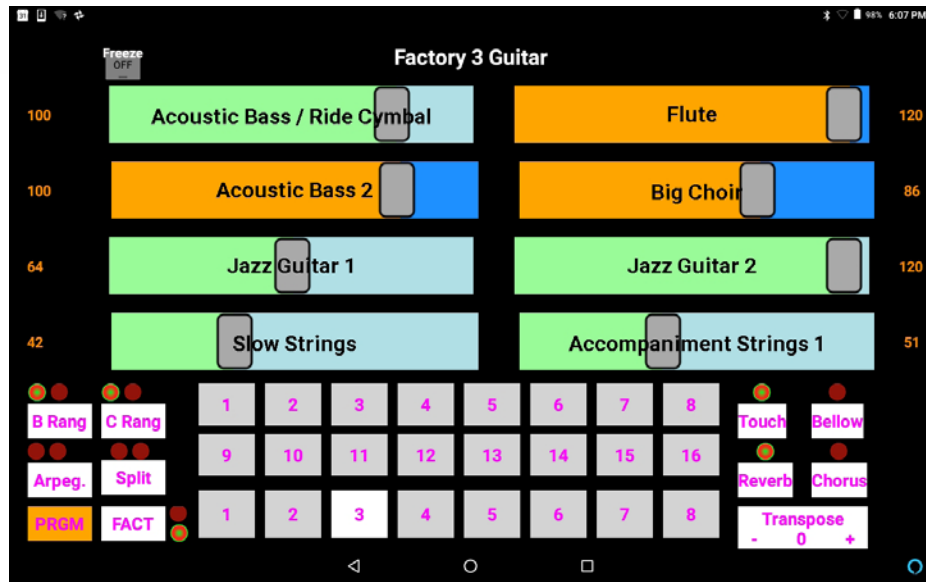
98% 6:07 PM

Freeze
OFF

Factory 3 Guitar

100 Acoustic Bass / Ride Cymbal
Flute 120

100 Acoustic Bass 2
Big Choir 86

64 Jazz Guitar 1
Jazz Guitar 2 120

42 Slow Strings
Accompaniment Strings 1 51

B Rang C Rang
Arpeg. Split
PRGM FACT

| 1 | 2 | 3 | 4 | 5 | 6 | 7 | 8 |
|---|---|---|---|---|---|---|---|
| 9 | 10 | 11 | 12 | 13 | 14 | 15 | 16 |
| 1 | 2 | 3 | 4 | 5 | 6 | 7 | 8 |

Touch Bellow
Reverb Chorus
Transpose
- 0 +